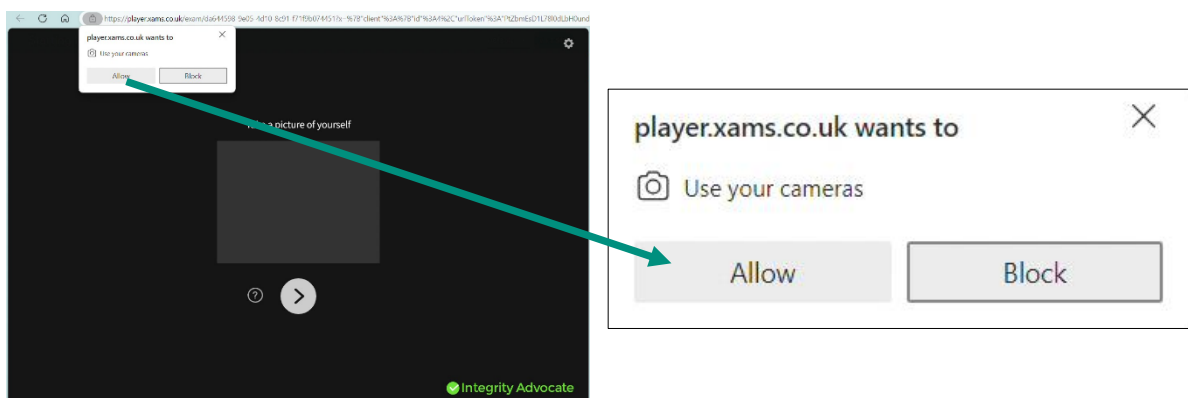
https://player.xams.co.uk/exam/da64598 9e05-4d10 8c91 f71f9b074451?x-%7B"client"%3A%7B"id"%3A4%2C"urlToken"%3A"tZbmEsD1L7B0dLbH0und

player.xams.co.uk wants to

Use your cameras

Allow Block

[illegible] a picture of yourself

Integrity Advocate

player.xams.co.uk wants to

Use your cameras

Allow

Block